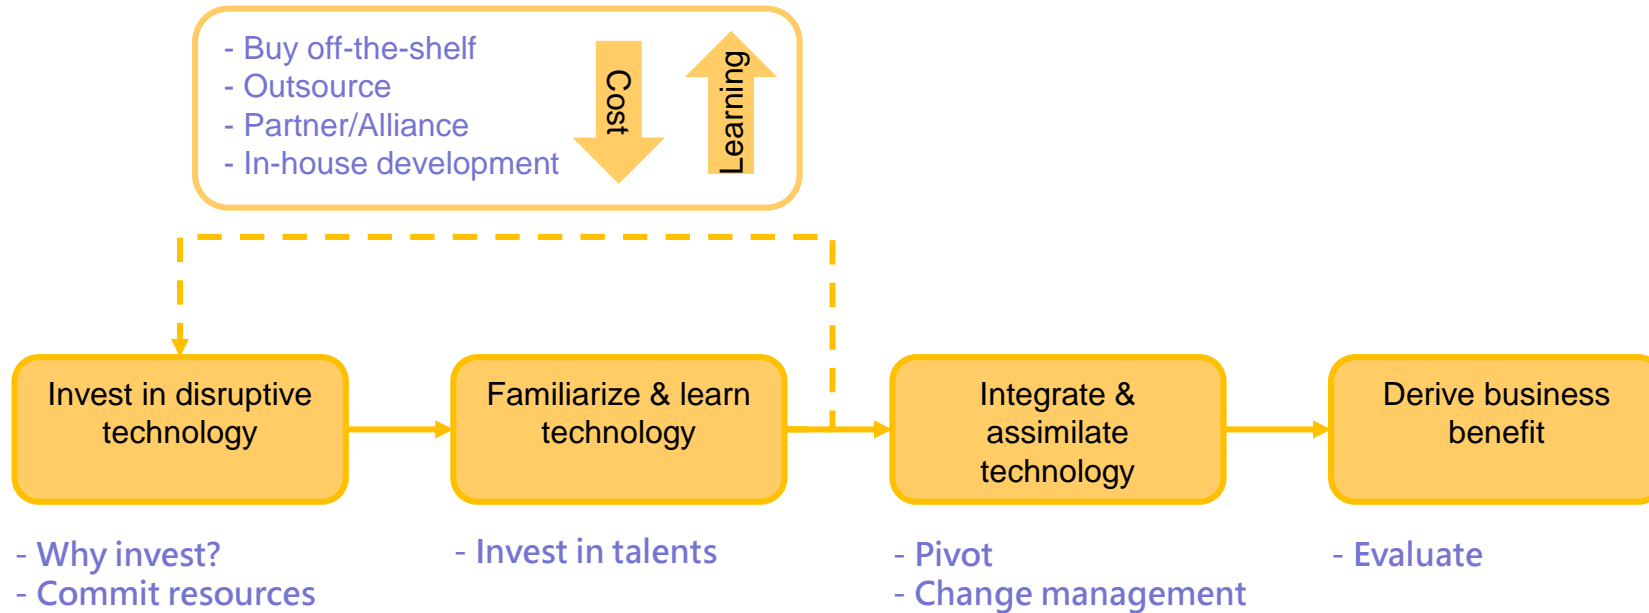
- Buy off-the-shelf
- Outsource
- Partner/Alliance
- In-house development

Cost

Learning

Invest in disruptive technology

Familiarize & learn technology

Integrate & assimilate technology

Derive business benefit

- Why invest?
- Commit resources

- Invest in talents

- Pivot
- Change management

- Evaluate